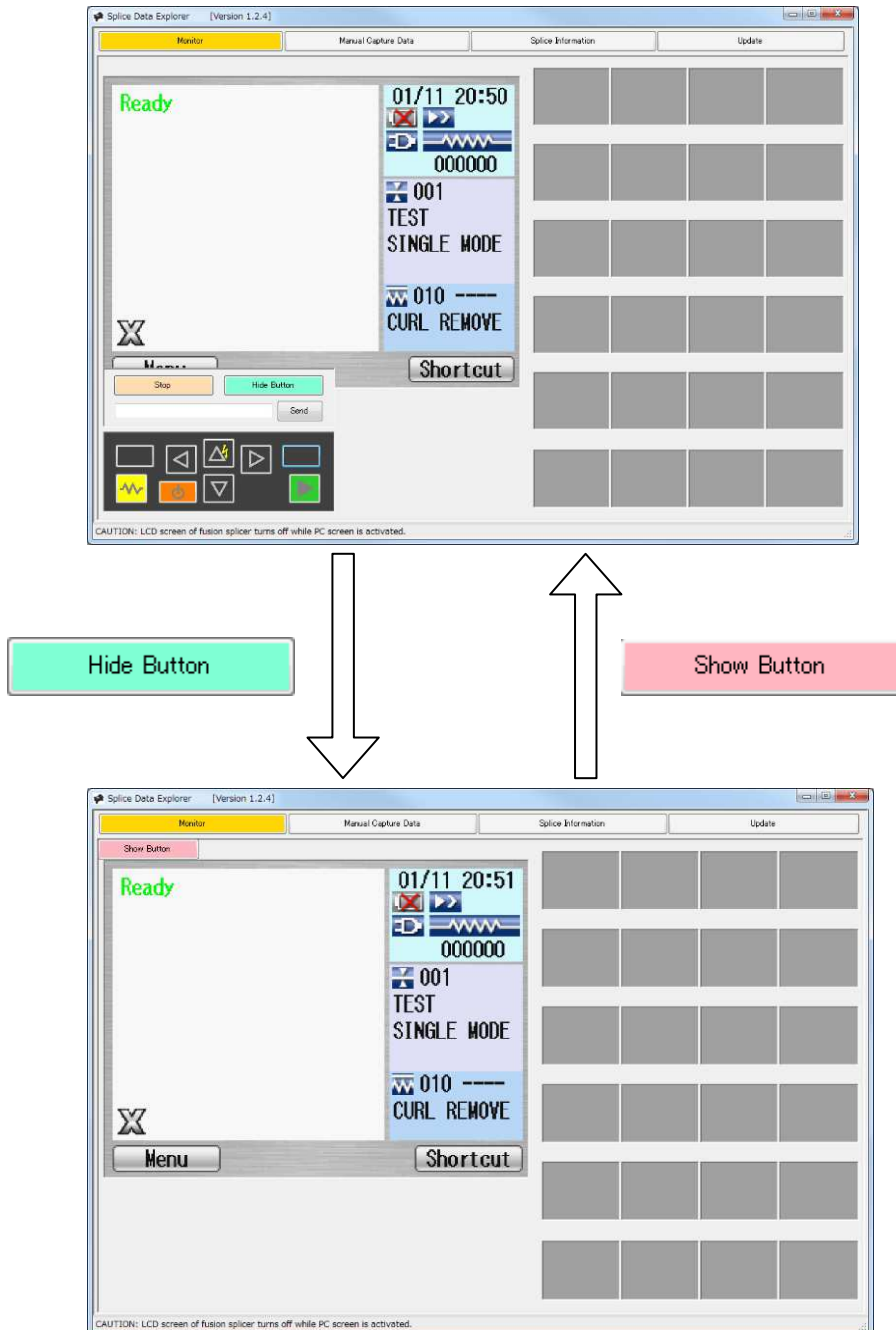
Splice Data Explorer [Version 1.2.4]

Monitor | Manual Capture Data | Splice Information | Update

Ready

01/11 20:50

000000

001
TEST
SINGLE MODE

010 ----
CURL REMOVE

X

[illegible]

Shortcut

Stop

Hide Button

Send

CAUTION: LCD screen of fusion splicer turns off while PC screen is activated.

Hide Button

Show Button

Splice Data Explorer [Version 1.2.4]

Monitor | Manual Capture Data | Splice Information | Update

Show Button

Ready

01/11 20:51

000000

001
TEST
SINGLE MODE

010 ----
CURL REMOVE

X

Menu

Shortcut

CAUTION: LCD screen of fusion splicer turns off while PC screen is activated.